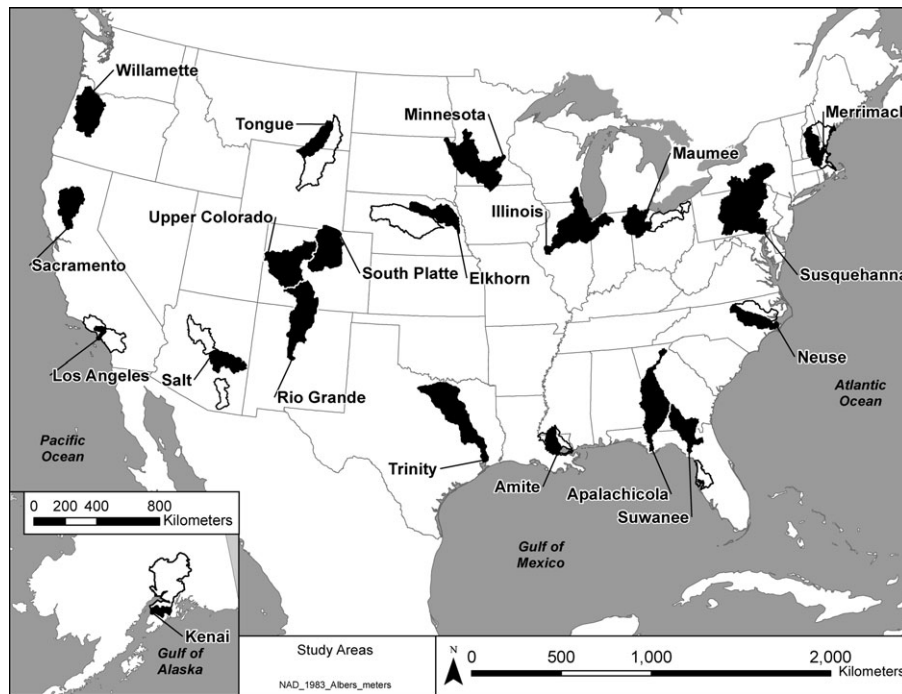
Willamette
Tongue
Minnesota
Merrimack
Maumee
Illinois
Upper Colorado
South Platte
Elkhorn
Sacramento
Susquehanna
Neuse
Los Angeles
Salt
Rio Grande
Atlantic Ocean
Pacific Ocean
Trinity
Amite
Apalachicola
Suwanee
0 200 400 800 Kilometers
Kenai
Gulf of Alaska
Gulf of Mexico
Study Areas
NAD_1983_Albers_meters
N
0 500 1,000 2,000 Kilometers